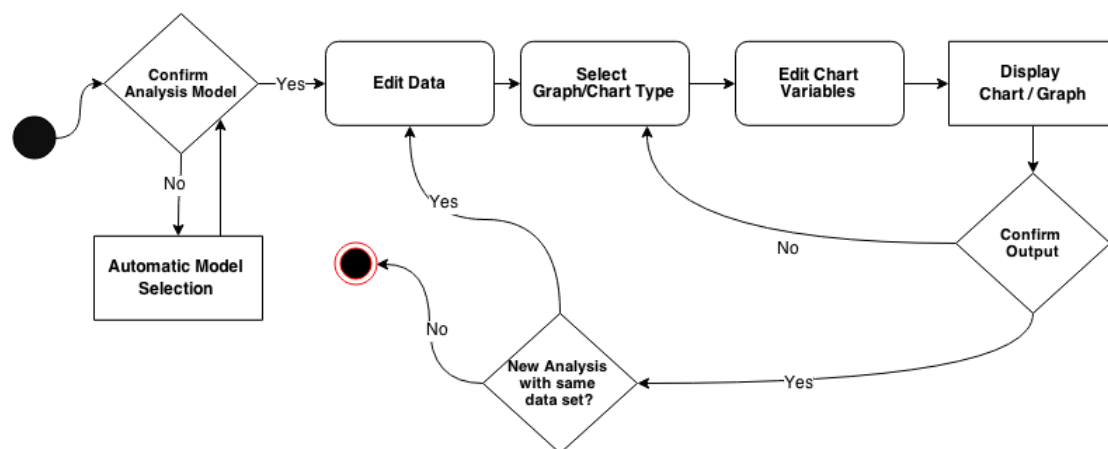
Confirm Analysis Model

Yes

Edit Data

Select Graph/Chart Type

Edit Chart Variables

Display Chart / Graph

No

Automatic Model Selection

Yes

No

Confirm Output

No

New Analysis with same data set?

Yes